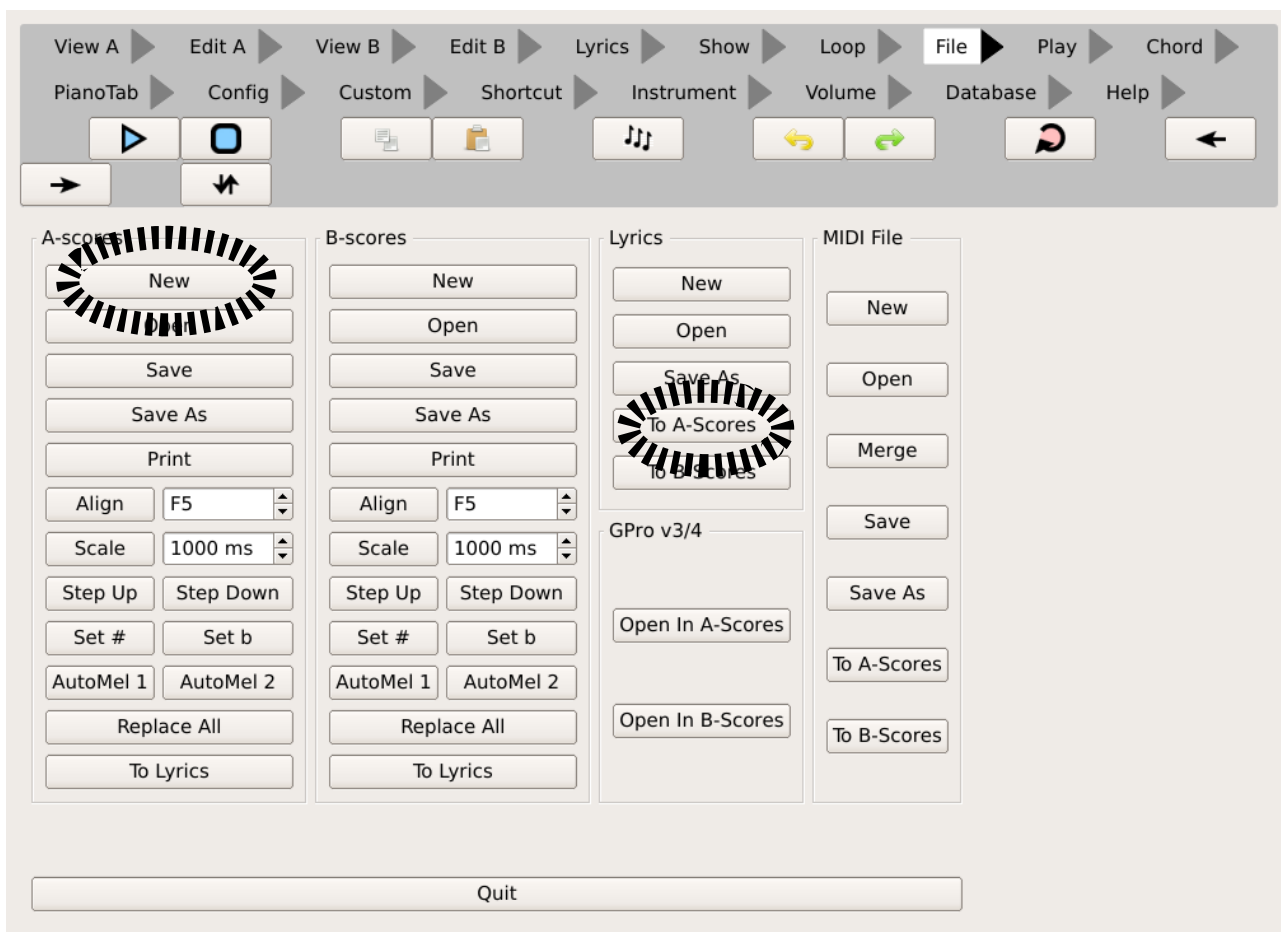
View A Edit A View B Edit B Lyrics Show Loop File Play Chord
PianoTab Config Custom Shortcut Instrument Volume Database Help

A-scores
New
Open
Save
Save As
Print
Align F5
Scale 1000 ms
Step Up Step Down
Set # Set b
AutoMel 1 AutoMel 2
Replace All
To Lyrics

B-scores
New
Open
Save
Save As
Print
Align F5
Scale 1000 ms
Step Up Step Down
Set # Set b
AutoMel 1 AutoMel 2
Replace All
To Lyrics

Lyrics
New
Open
Save As
To A-Scores
To B-Scores

GPro v3/4
Open In A-Scores
Open In B-Scores

MIDI File
New
Open
Merge
Save
Save As
To A-Scores
To B-Scores

Quit